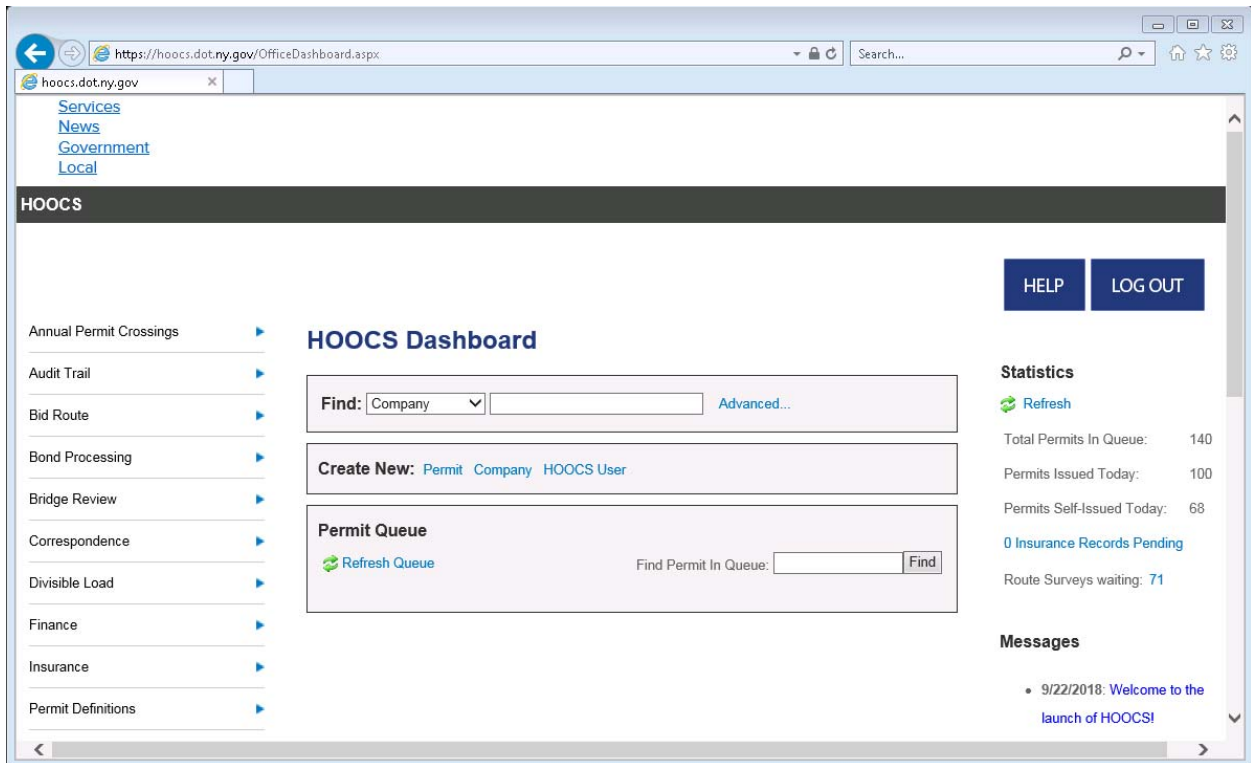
https://hoocs.dot.ny.gov/OfficeDashboard.aspx

Search...

hoocs.dot.ny.gov

Services
News
Government
Local

HOOCS

HELP LOG OUT

Annual Permit Crossings
Audit Trail
Bid Route
Bond Processing
Bridge Review
Correspondence
Divisible Load
Finance
Insurance
Permit Definitions

HOOCS Dashboard

Find: Company Advanced...

Create New: Permit Company HOOCS User

Permit Queue

Refresh Queue

Find Permit In Queue: Find

Statistics

Refresh

| | |
|---|---|
| Total Permits In Queue: | 140 |
| Permits Issued Today: | 100 |
| Permits Self-Issued Today: | 68 |

0 Insurance Records Pending

Route Surveys waiting: 71

Messages

• 9/22/2018: Welcome to the launch of HOOCS!